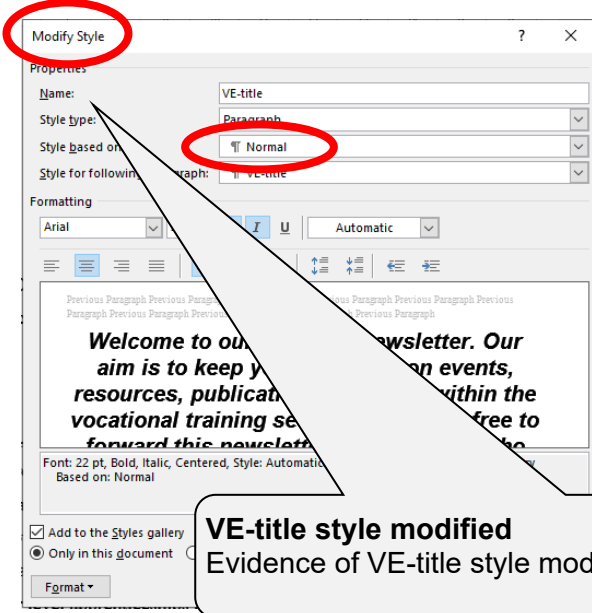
Modify Style

?

Properties

Name: VE-title

Style type: Paragraph

Style based on: ¶ Normal

Style for following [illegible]paragraph: ¶ VE-title

Formatting

Arial

I U

Automatic

Previous Paragraph Previous Paragra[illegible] Paragraph Previous Paragraph Previous Paragraph Previous Paragraph Previous Paragraph Previous Paragraph

Welcome to ou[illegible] newsletter. Our aim is to keep y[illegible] on events, resources, publicati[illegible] within the vocational training se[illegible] free to forward this newslett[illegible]

Font: 22 pt, Bold, Italic, Centered, Style: Automatic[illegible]
Based on: Normal

Add to the Styles gallery

Only in this document

Format ▾

VE-title style modified
Evidence of VE-title style mod